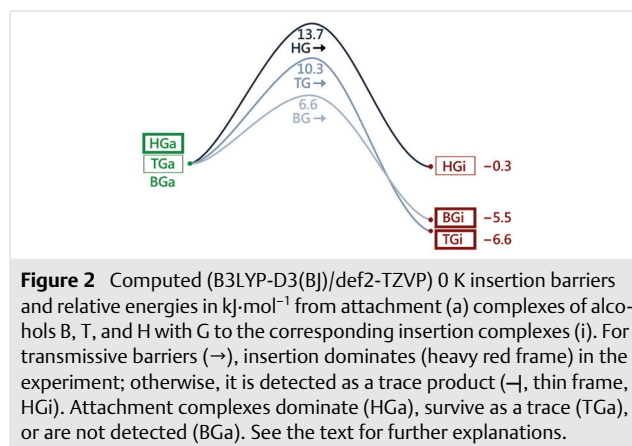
13.7
HG→
10.3
TG→
6.6
BG→

HGa
TGa
BGa

HGi −0.3

BGi −5.5
TGi −6.6

**Figure 2** Computed (B3LYP-D3(BJ)/def2-TZVP) 0 K insertion barriers and relative energies in kJ·mol$^{-1}$ from attachment (a) complexes of alcohols B, T, and H with G to the corresponding insertion complexes (i). For transmissive barriers (→), insertion dominates (heavy red frame) in the experiment; otherwise, it is detected as a trace product (⊣, thin frame, HGi). Attachment complexes dominate (HGa), survive as a trace (TGa), or are not detected (BGa). See the text for further explanations.